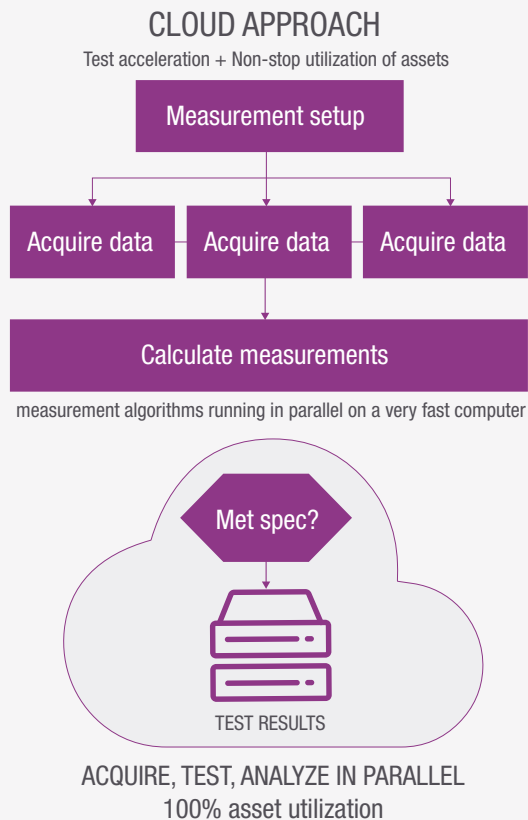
CLOUD APPROACH

Test acceleration + Non-stop utilization of assets

Measurement setup

Acquire data

Acquire data

Acquire data

Calculate measurements

measurement algorithms running in parallel on a very fast computer

Met spec?

TEST RESULTS

ACQUIRE, TEST, ANALYZE IN PARALLEL
100% asset utilization